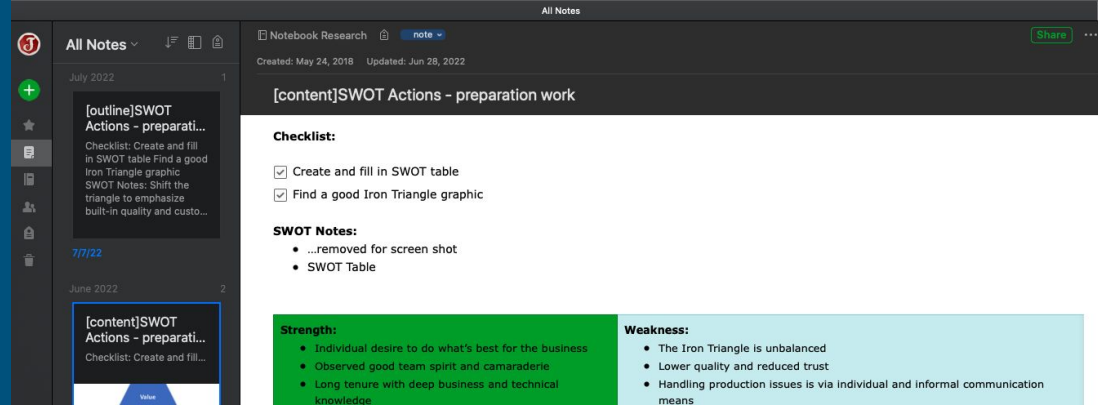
All Notes

All Notes

July 2022 1

[outline]SWOT Actions - preparati...

Checklist: Create and fill in SWOT table Find a good Iron Triangle graphic SWOT Notes: Shift the triangle to emphasize built-in quality and custo...

7/7/22

June 2022 2

[content]SWOT Actions - preparati...

Checklist: Create and fill...

Value

Notebook Research note

Share ···

Created: May 24, 2018 Updated: Jun 28, 2022

[content]SWOT Actions - preparation work

**Checklist:**

☑ Create and fill in SWOT table

☑ Find a good Iron Triangle graphic

**SWOT Notes:**

- …removed for screen shot
- SWOT Table

| **Strength:** | **Weakness:** |
|---|---|
| • Individual desire to do what's best for the business<br>• Observed good team spirit and camaraderie<br>• Long tenure with deep business and technical knowledge | • The Iron Triangle is unbalanced<br>• Lower quality and reduced trust<br>• Handling production issues is via individual and informal communication means |